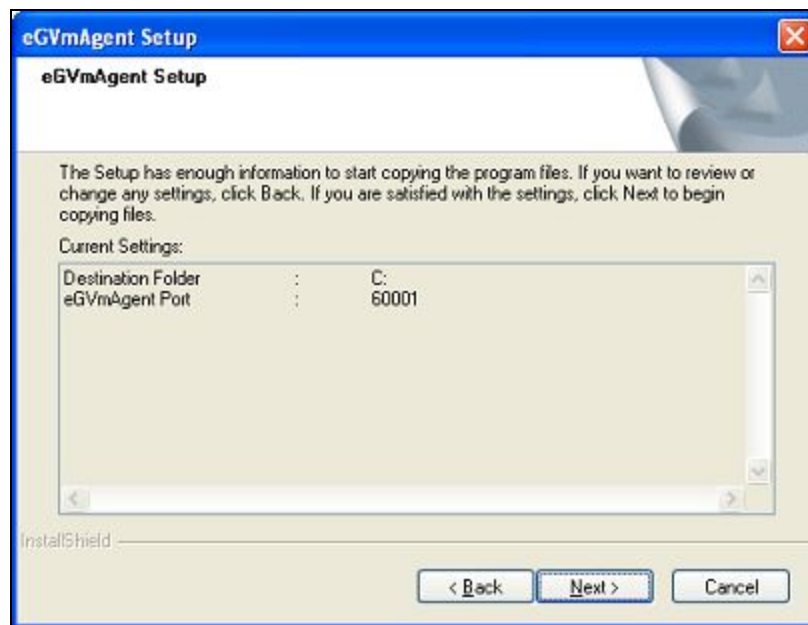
eGVmAgent Setup

eGVmAgent Setup

The Setup has enough information to start copying the program files. If you want to review or change any settings, click Back. If you are satisfied with the settings, click Next to begin copying files.

Current Settings:

Destination Folder : C:
eGVmAgent Port : 60001

InstallShield

< Back

Next >

Cancel